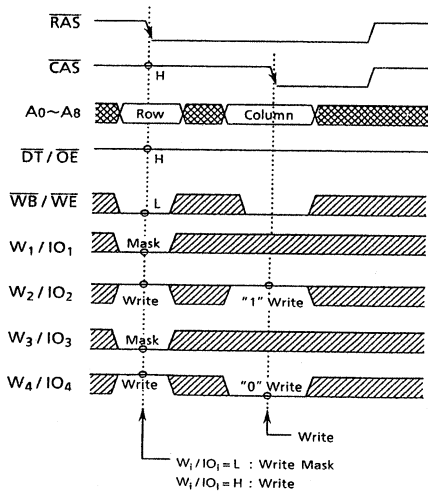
$\overline{RAS}$

$\overline{CAS}$

H

$A_0 \sim A_8$

Row

Column

$\overline{DT} / \overline{OE}$

H

$\overline{WB} / \overline{WE}$

L

$W_1 / IO_1$

Mask

$W_2 / IO_2$

Write

"1" Write

$W_3 / IO_3$

Mask

$W_4 / IO_4$

Write

"0" Write

Write

$W_i / IO_i = L$ : Write Mask
$W_i / IO_i = H$ : Write